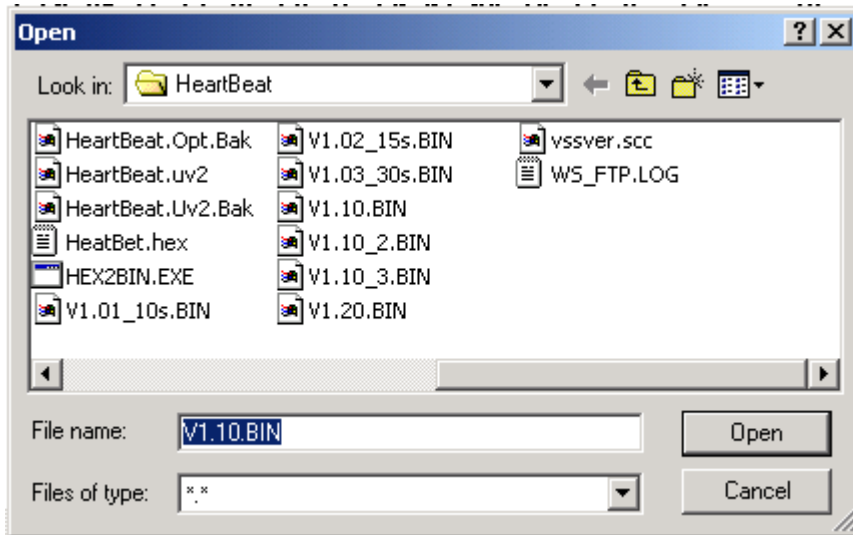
Open

?

Look in: HeartBeat

HeartBeat.Opt.Bak
HeartBeat.uv2
HeartBeat.Uv2.Bak
HeatBet.hex
HEX2BIN.EXE
V1.01_10s.BIN
V1.02_15s.BIN
V1.03_30s.BIN
V1.10.BIN
V1.10_2.BIN
V1.10_3.BIN
V1.20.BIN
vssver.scc
WS_FTP.LOG

File name: V1.10.BIN

Open

Files of type: *.*

Cancel